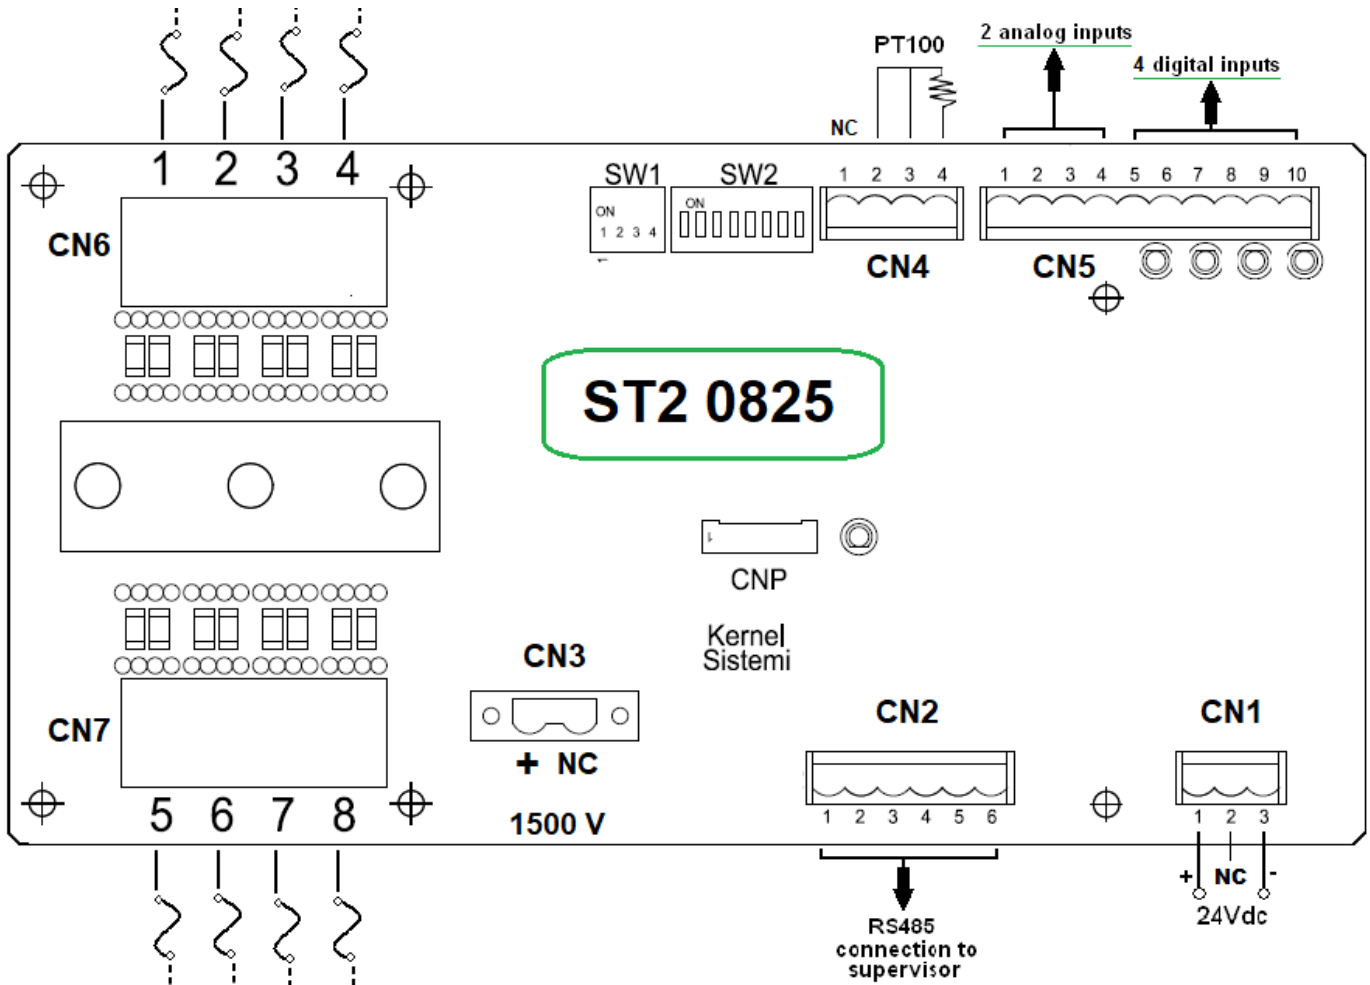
PT100

NC

2 analog inputs

4 digital inputs

1 2 3 4

CN6

SW1

ON

1 2 3 4

SW2

ON

1 2 3 4

CN4

1 2 3 4 5 6 7 8 9 10

CN5

ST2 0825

CNP

Kernel Sistemi

CN3

+ NC

1500 V

CN7

5 6 7 8

CN2

1 2 3 4 5 6

RS485 connection to supervisor

CN1

1 2 3

+ NC -

24Vdc